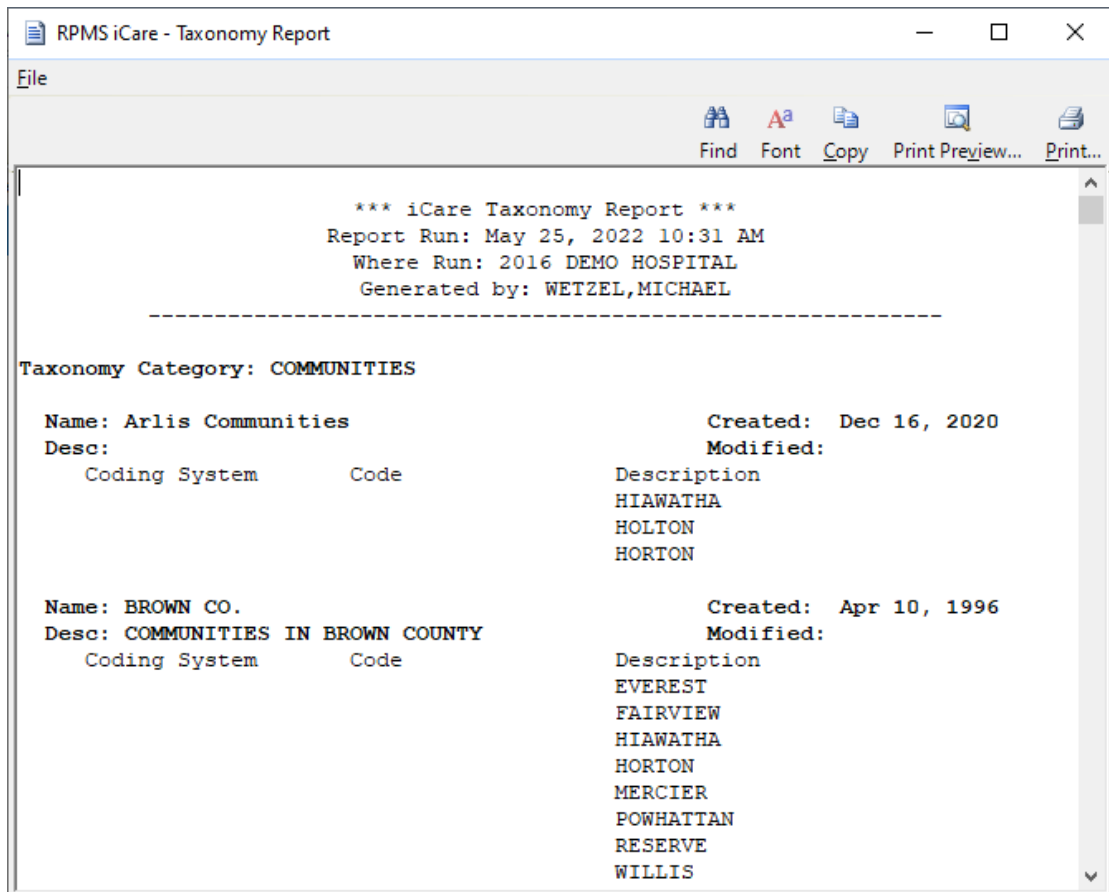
RPMS iCare - Taxonomy Report

File

Find Font Copy Print Preview... Print...

*** iCare Taxonomy Report ***
Report Run: May 25, 2022 10:31 AM
Where Run: 2016 DEMO HOSPITAL
Generated by: WETZEL,MICHAEL
------------------------------------------------------------

Taxonomy Category: COMMUNITIES

Name: Arlis Communities Created: Dec 16, 2020
Desc: Modified:
Coding System Code Description
HIAWATHA
HOLTON
HORTON

Name: BROWN CO. Created: Apr 10, 1996
Desc: COMMUNITIES IN BROWN COUNTY Modified:
Coding System Code Description
EVEREST
FAIRVIEW
HIAWATHA
HORTON
MERCIER
POWHATTAN
RESERVE
WILLIS